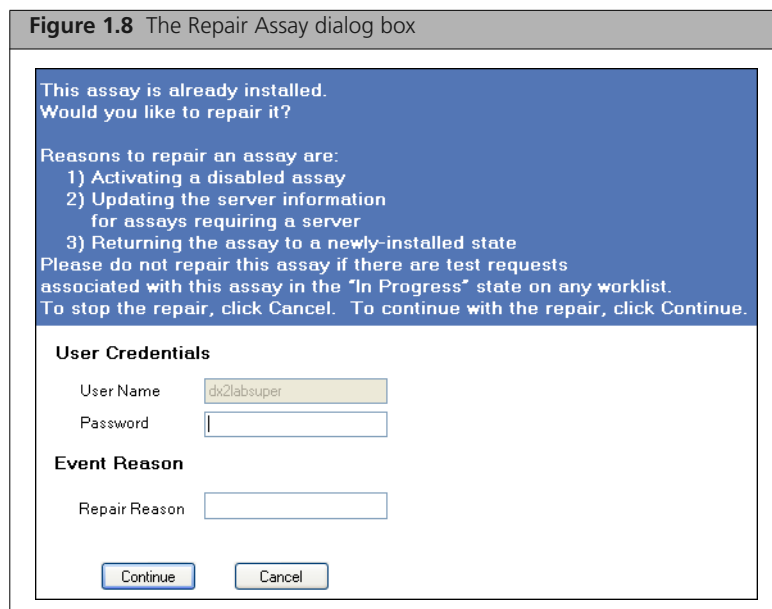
**Figure 1.8** The Repair Assay dialog box

This assay is already installed.
Would you like to repair it?

Reasons to repair an assay are:
1) Activating a disabled assay
2) Updating the server information for assays requiring a server
3) Returning the assay to a newly-installed state
Please do not repair this assay if there are test requests associated with this assay in the "In Progress" state on any worklist.
To stop the repair, click Cancel. To continue with the repair, click Continue.

User Credentials

User Name dx2labsuper
Password

Event Reason

Repair Reason

Continue Cancel